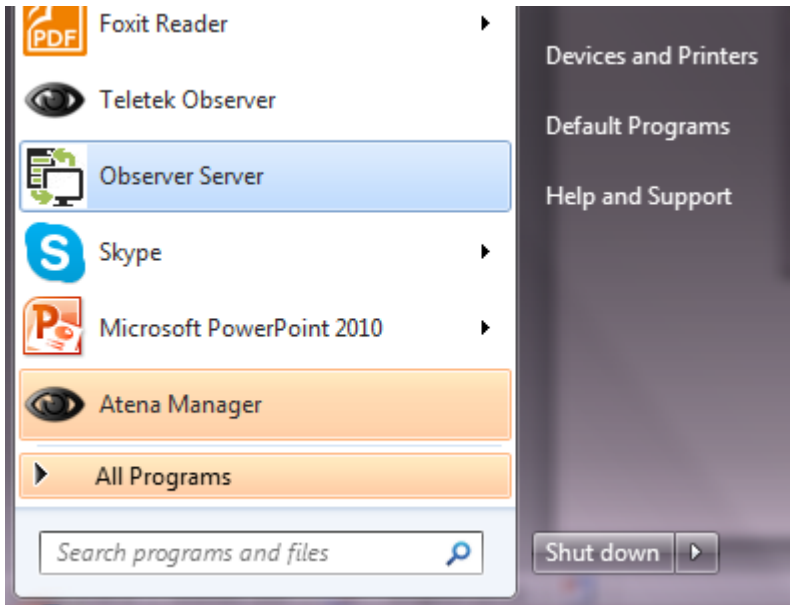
PDF Foxit Reader

Teletek Observer

Observer Server

Skype

Microsoft PowerPoint 2010

Atena Manager

All Programs

Search programs and files

Devices and Printers

Default Programs

Help and Support

Shut down